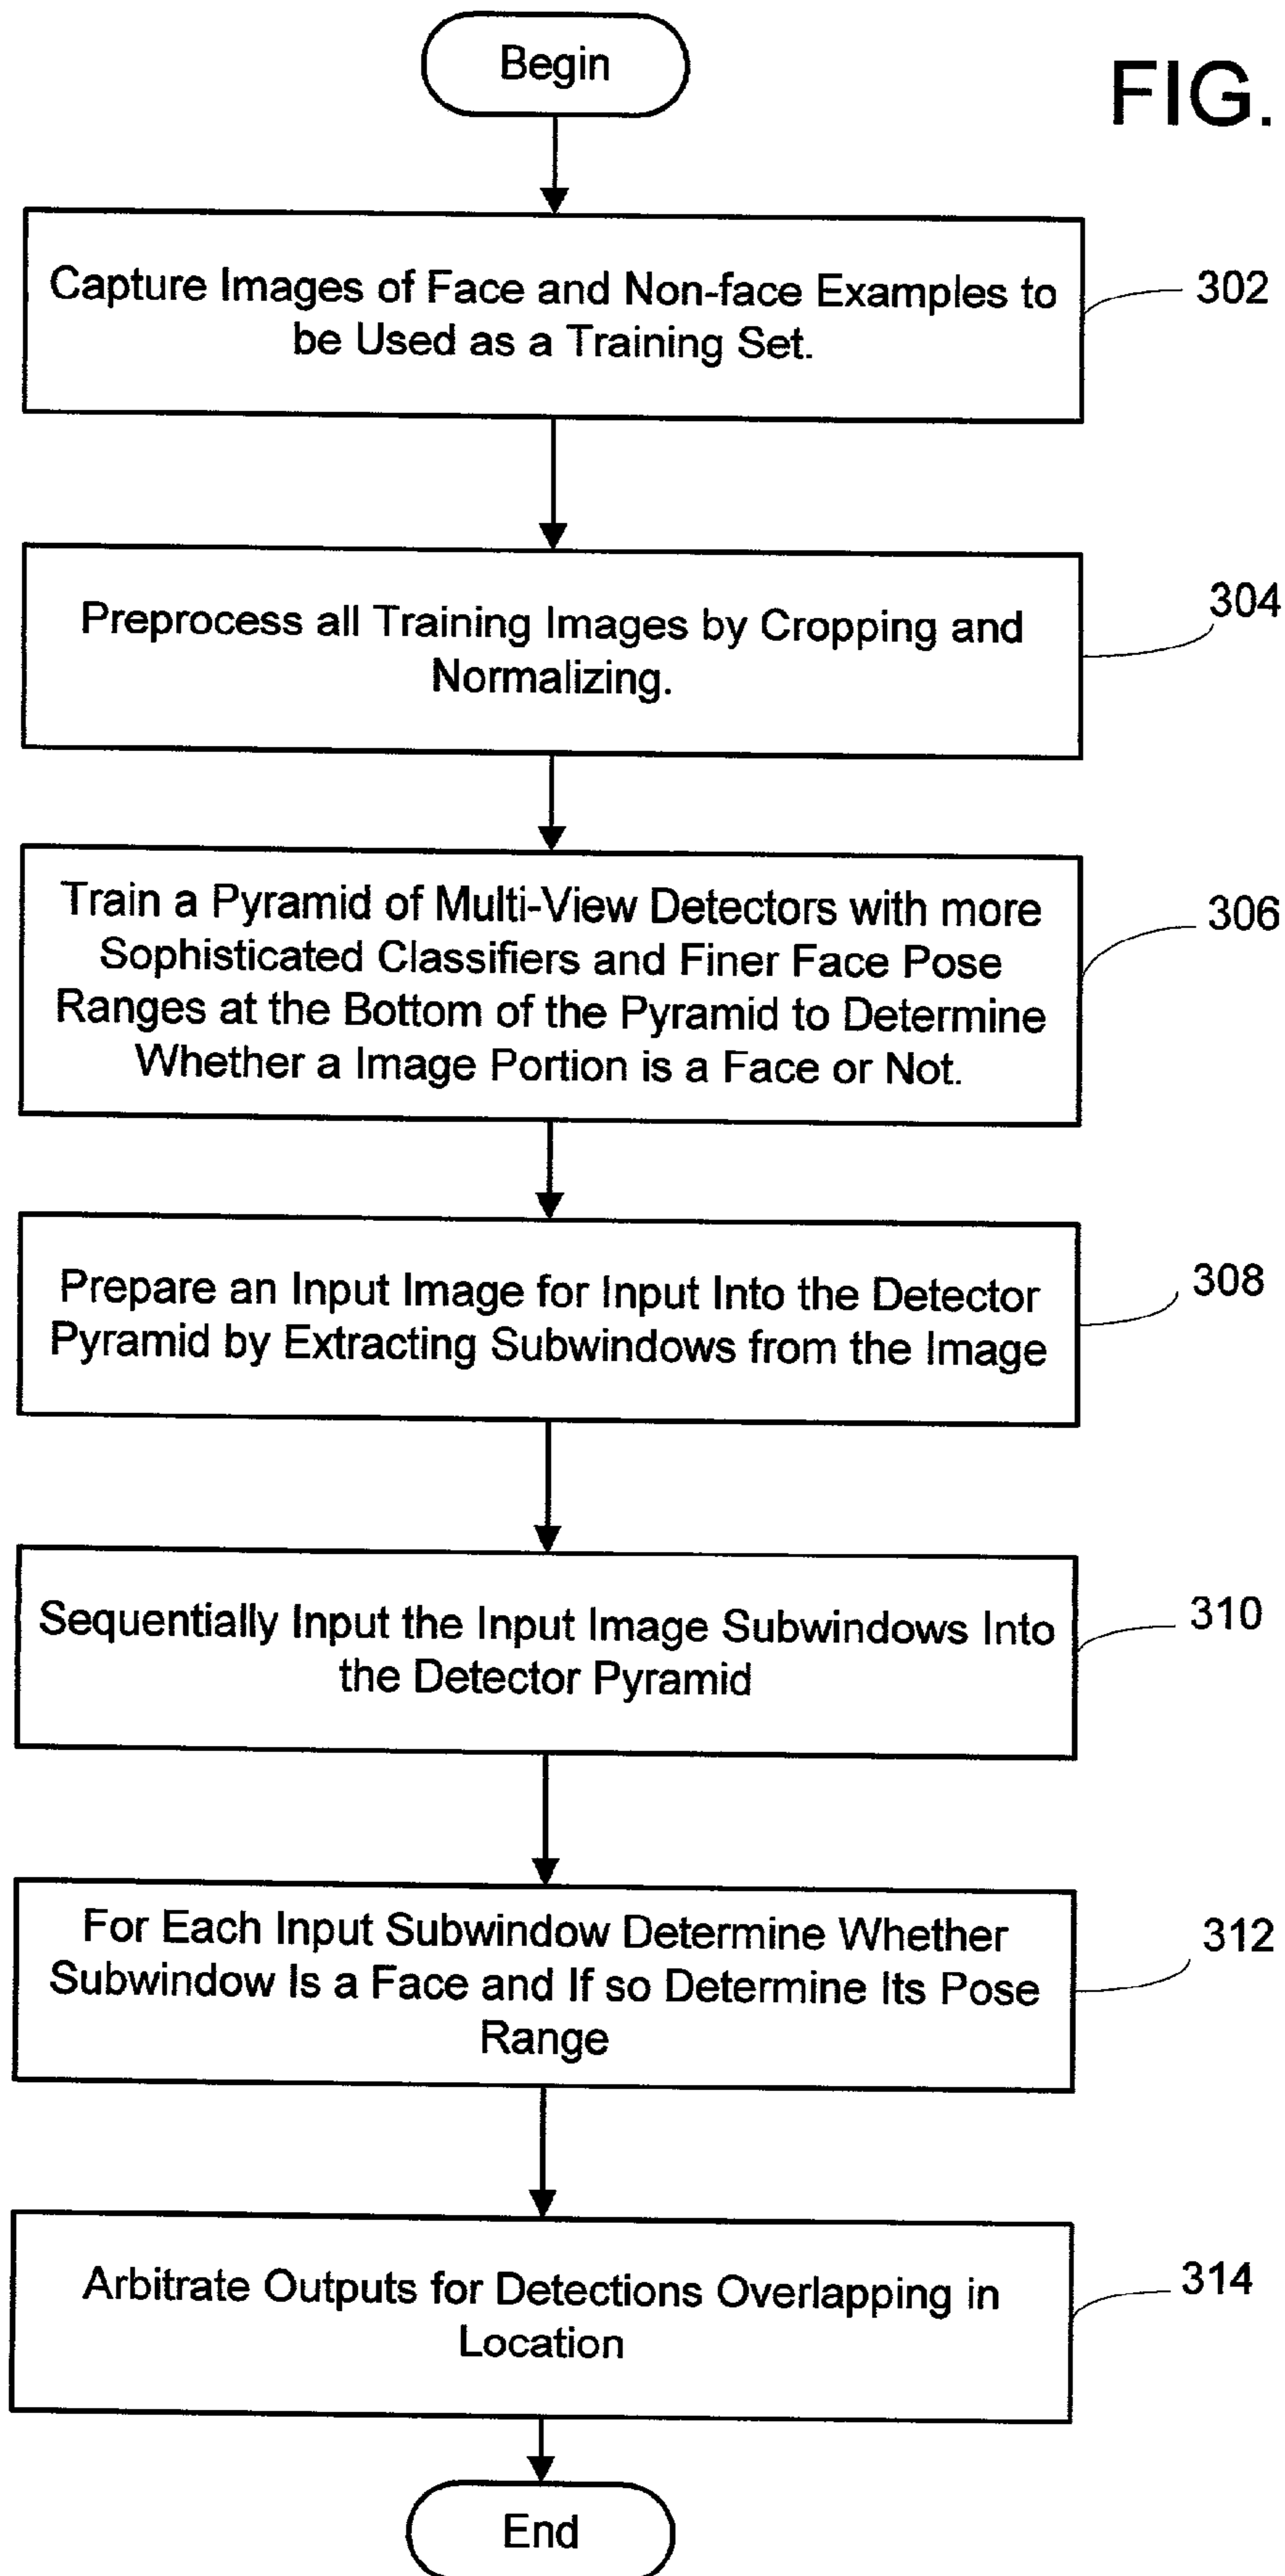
Begin

FIG.

Capture Images of Face and Non-face Examples to be Used as a Training Set.

302

Preprocess all Training Images by Cropping and Normalizing.

304

Train a Pyramid of Multi-View Detectors with more Sophisticated Classifiers and Finer Face Pose Ranges at the Bottom of the Pyramid to Determine Whether a Image Portion is a Face or Not.

306

Prepare an Input Image for Input Into the Detector Pyramid by Extracting Subwindows from the Image

308

Sequentially Input the Input Image Subwindows Into the Detector Pyramid

310

For Each Input Subwindow Determine Whether Subwindow Is a Face and If so Determine Its Pose Range

312

Arbitrate Outputs for Detections Overlapping in Location

314

End